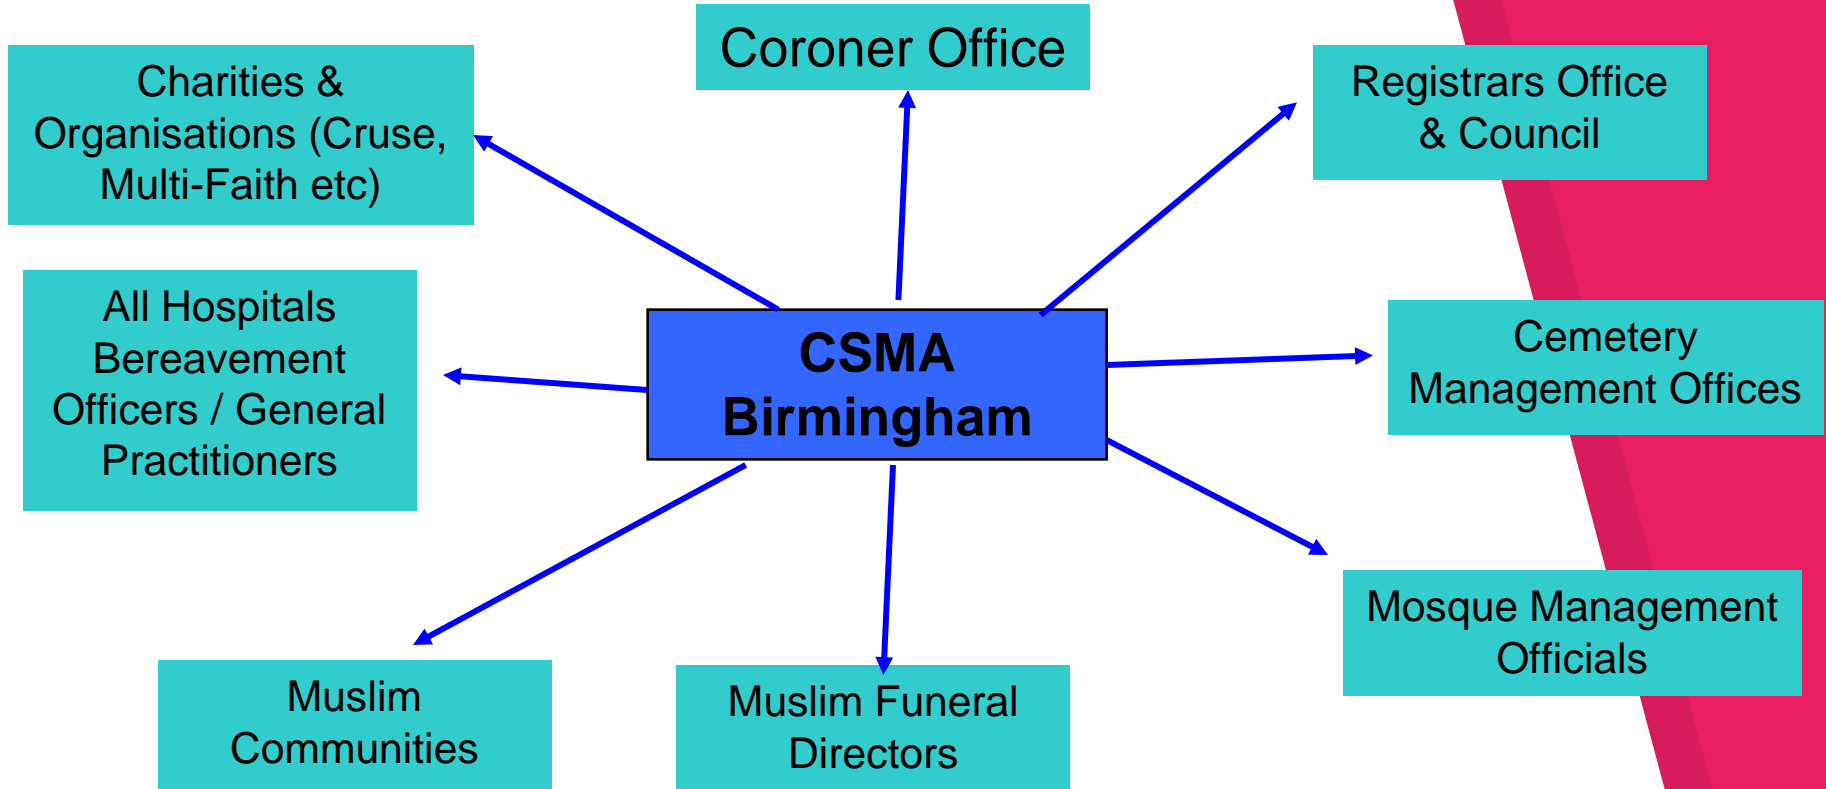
Charities & Organisations (Cruse, Multi-Faith etc)

Coroner Office

Registrars Office & Council

All Hospitals Bereavement Officers / General Practitioners

CSMA Birmingham

Cemetery Management Offices

Mosque Management Officials

Muslim Communities

Muslim Funeral Directors